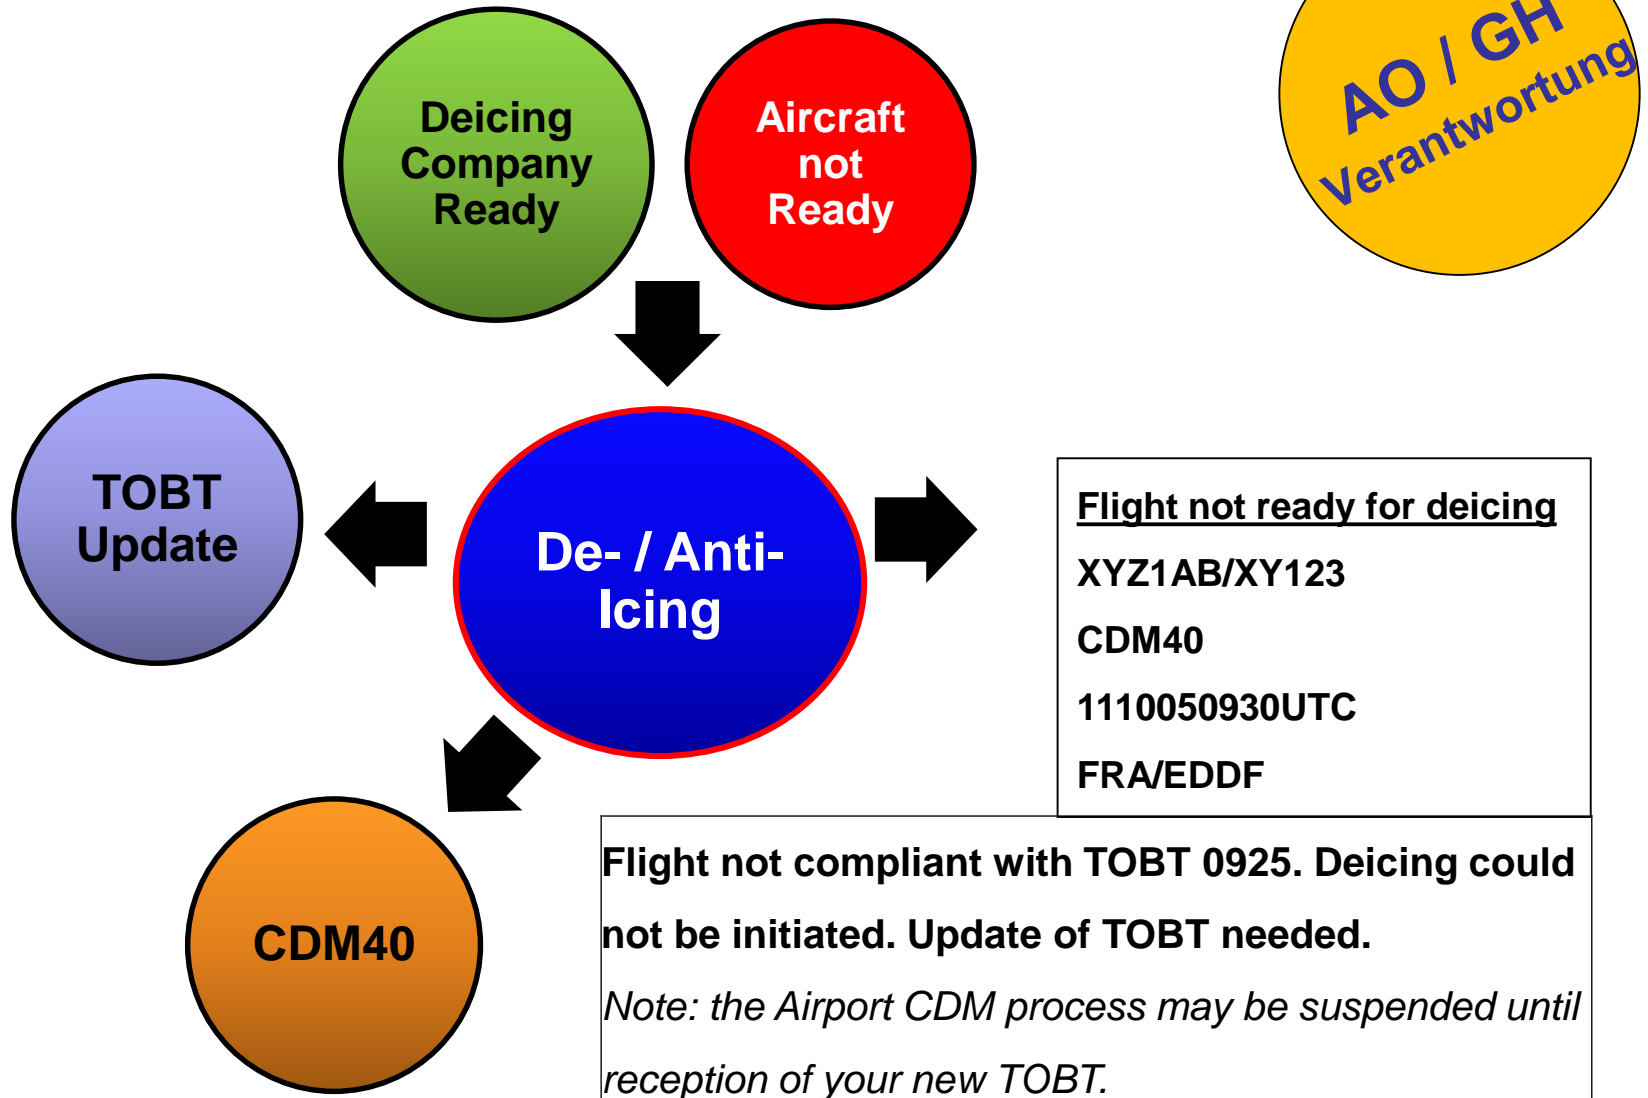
Deicing Company Ready

Aircraft not Ready

AO / GH Verantwortung

TOBT Update

De- / Anti-Icing

Flight not ready for deicing

XYZ1AB/XY123

CDM40

1110050930UTC

FRA/EDDF

CDM40

Flight not compliant with TOBT 0925. Deicing could not be initiated. Update of TOBT needed.

Note: the Airport CDM process may be suspended until reception of your new TOBT.